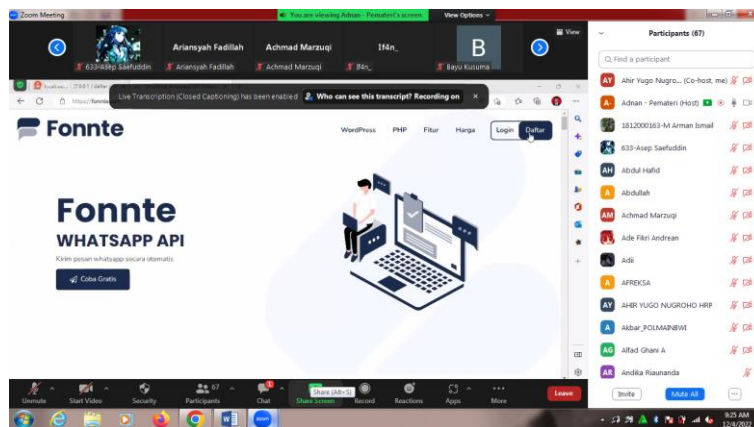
Zoom Meeting

You are viewing Adnan - Pemateri's screen

View Options

View

633-Asep Saefuddin

Ariansyah Fadillah

Ariansyah Fadillah

Achmad Marzuqi

Achmad Marzuqi

If4n_

If4n_

B

Bayu Kusuma

Live Transcription (Closed Captioning) has been enabled. Who can see this transcript? Recording on

Fonnte

WordPress PHP Fitur Harga Login Daftar

Fonnte

WHATSAPP API

Kirim pesan whatsapp secara otomatis

Coba Gratis

Participants (67)

Find a participant

AY Ahir Yugo Nugro... (Co-host, me)

A Adnan - Pemateri (Host)

1812000163-M Arman Ismail

633-Asep Saefuddin

AH Abdul Hafid

A Abdullah

AM Achmad Marzuqi

Ade Fikri Andrean

Adii

A AFREKSA

AY AHIR YUGO NUGROHO HRP

A Akbar_POLMAINBWI

AG Alfad Ghani A

AR Andika Riaunanda

Invite

Mute All

...

Unmute

Start Video

Security

67 Participants

Chat

Share Screen

Share (Alt+S)

Record

Reactions

Apps

More

Leave

9:25 AM
12/4/2022